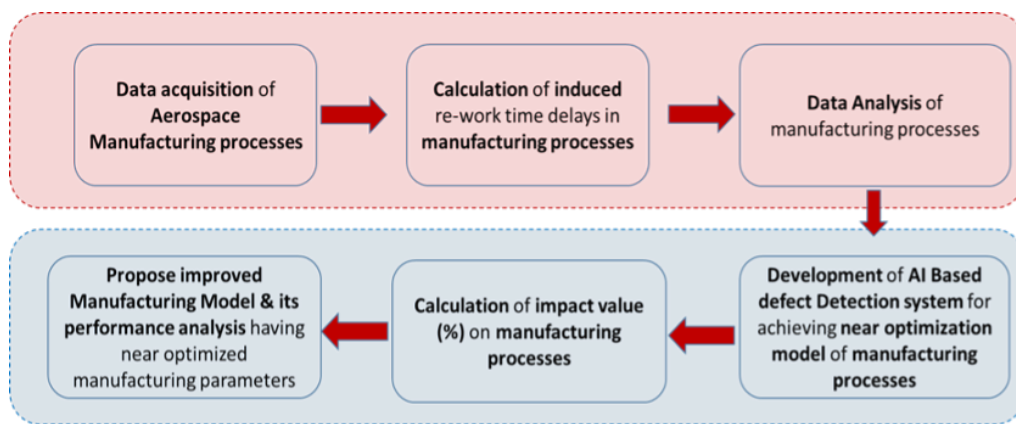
Data acquisition of Aerospace Manufacturing processes

Calculation of induced re-work time delays in manufacturing processes

Data Analysis of manufacturing processes

Development of AI Based defect Detection system for achieving near optimization model of manufacturing processes

Calculation of impact value (%) on manufacturing processes

Propose improved Manufacturing Model & its performance analysis having near optimized manufacturing parameters